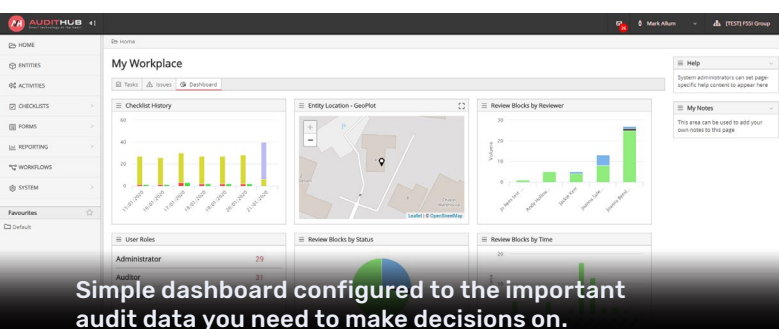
AUDITHUB
Smart technology at its heart

26 Mark Allum [TEST] FSSI Group

HOME
ENTITIES
ACTIVITIES
CHECKLISTS
FORMS
REPORTING
WORKFLOWS
SYSTEM
Favourites
Default

Home

My Workplace

Tasks Issues Dashboard

Checklist History

60
40
20
0

15/01/2020 16/01/2020 17/01/2020 18/01/2020 19/01/2020 20/01/2020 21/01/2020

Entity Location - GeoPlot

+
−

Leaflet | © OpenStreetMap

Review Blocks by Reviewer

Volume
20
10
0

Jo Bloggs Andy Wilkins Jackie Hunt Joanne Smith Joanne Bond

Help

System administrators can set page-specific help content to appear here

My Notes

This area can be used to add your own notes to this page

User Roles

| Administrator | 29 |
|---|---|
| Auditor | 31 |

Review Blocks by Status

Review Blocks by Time

20

Simple dashboard configured to the important audit data you need to make decisions on.